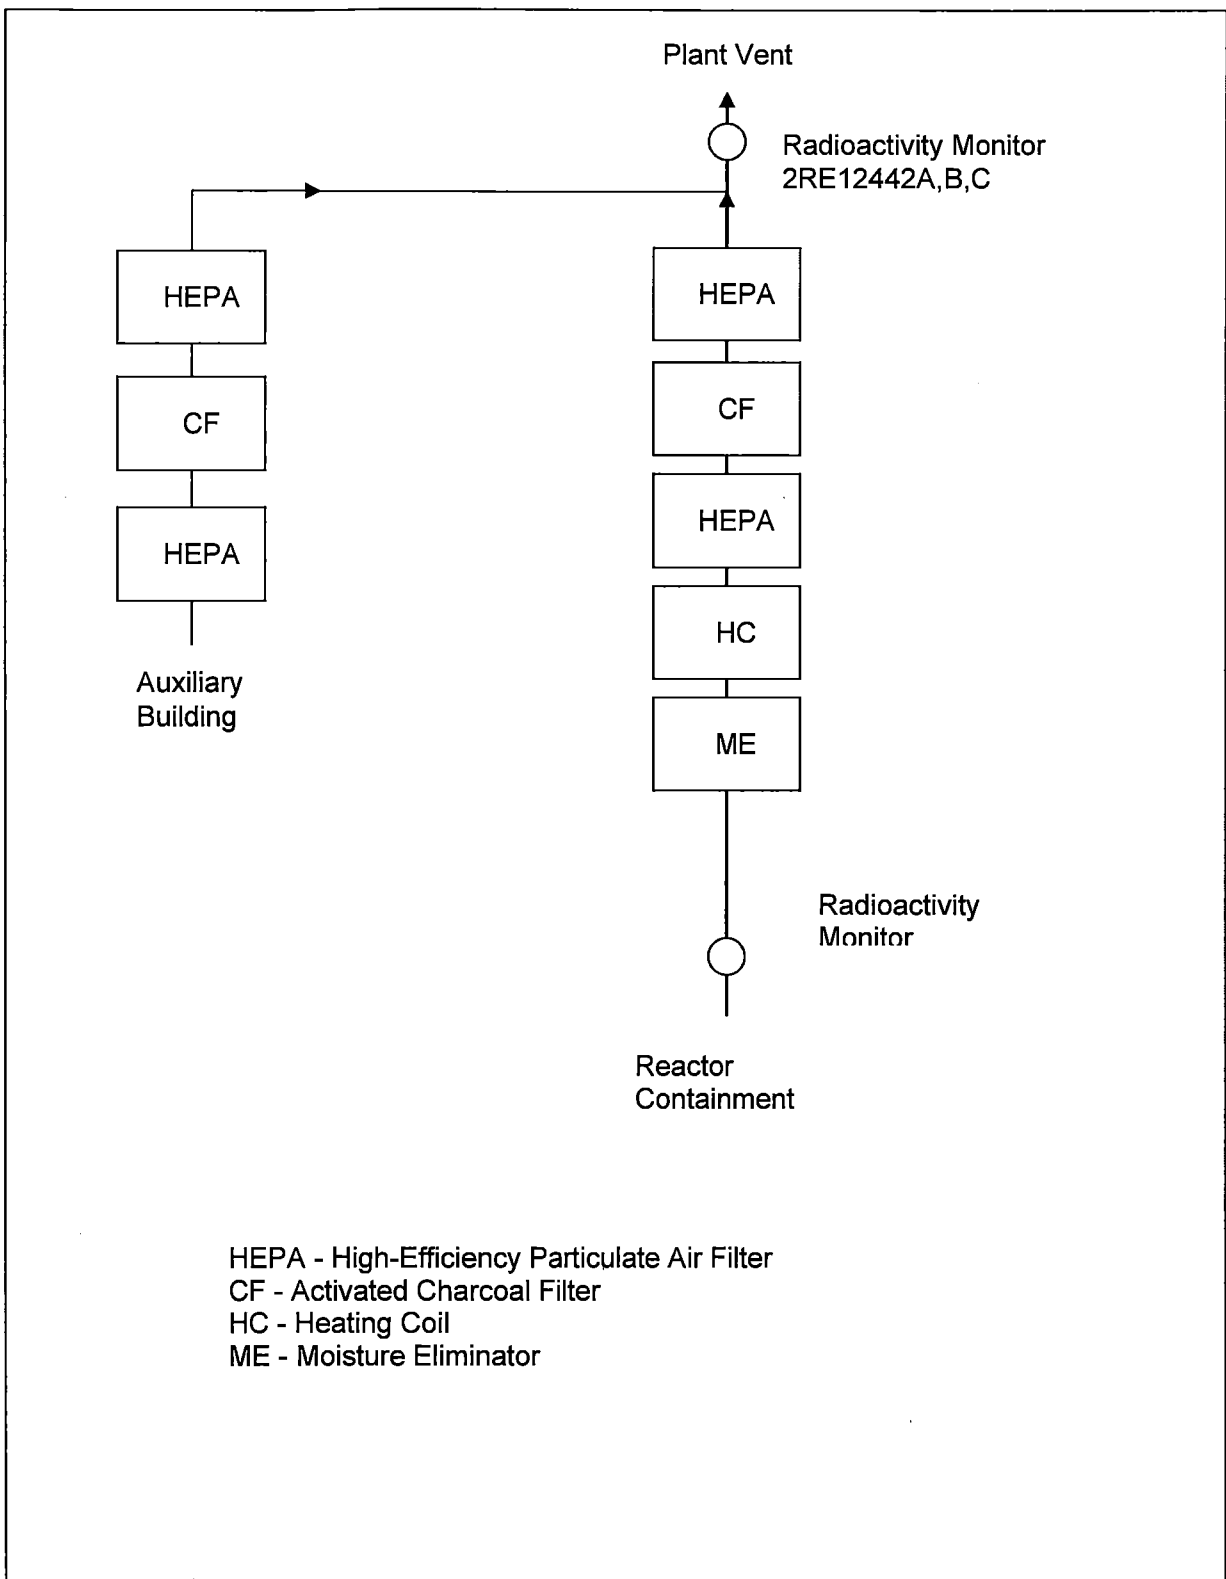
Plant Vent

Radioactivity Monitor
2RE12442A,B,C

HEPA

CF

HEPA

Auxiliary
Building

HEPA

CF

HEPA

HC

ME

Radioactivity
Monitor

Reactor
Containment

HEPA - High-Efficiency Particulate Air Filter
CF - Activated Charcoal Filter
HC - Heating Coil
ME - Moisture Eliminator